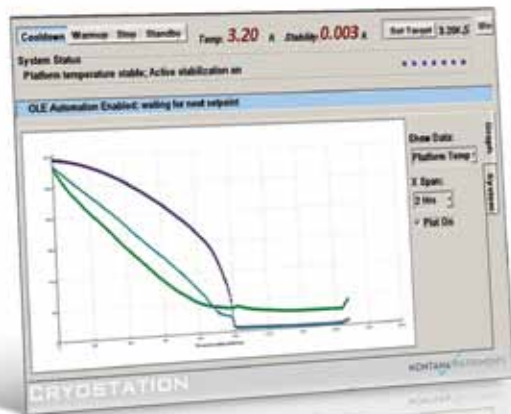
Cooldown Warmup Stop Standby Temp 3.20 K Stability 0.003 K Set Target 3.20K

System Status
Platform temperature stable; Active stabilization on

OLE Automation Enabled: waiting for next setpoint

Show Data
Platform Temp
X Span
3 Hrs
Plot On

CRYOSTATION
MONTANA INSTRUMENTS